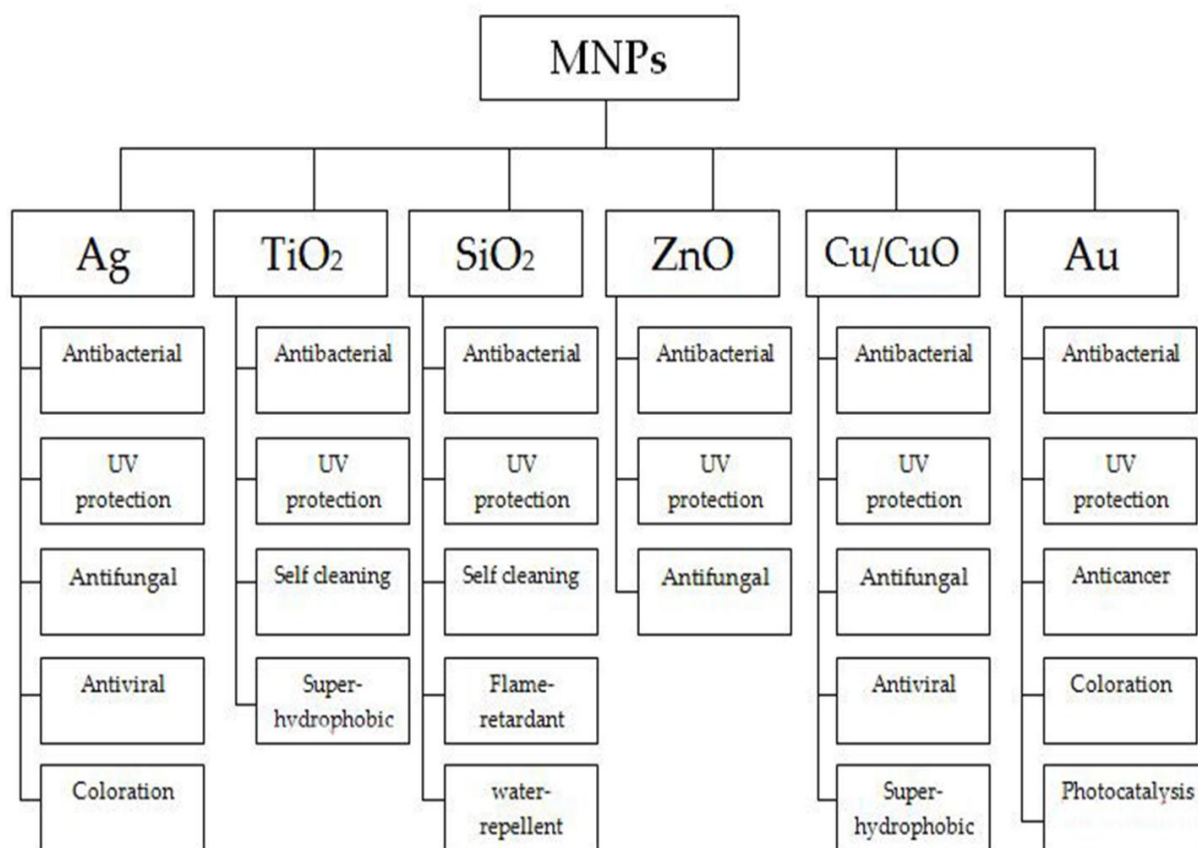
MNPs

Ag
Antibacterial
UV protection
Antifungal
Antiviral
Coloration

$TiO_2$
Antibacterial
UV protection
Self cleaning
Super-hydrophobic

$SiO_2$
Antibacterial
UV protection
Self cleaning
Flame-retardant
water-repellent

ZnO
Antibacterial
UV protection
Antifungal

Cu/CuO
Antibacterial
UV protection
Antifungal
Antiviral
Super-hydrophobic

Au
Antibacterial
UV protection
Anticancer
Coloration
Photocatalysis